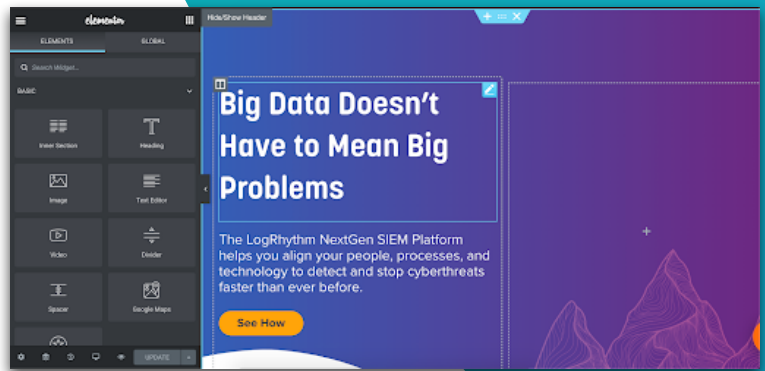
elementor
ELEMENTS
GLOBAL
Search Widget...
BASIC
Inner Section
Heading
Image
Text Editor
Video
Divider
Spacer
Google Maps
UPDATE
Hide/Show Header

Big Data Doesn't Have to Mean Big Problems

The LogRhythm NextGen SIEM Platform helps you align your people, processes, and technology to detect and stop cyberthreats faster than ever before.

See How